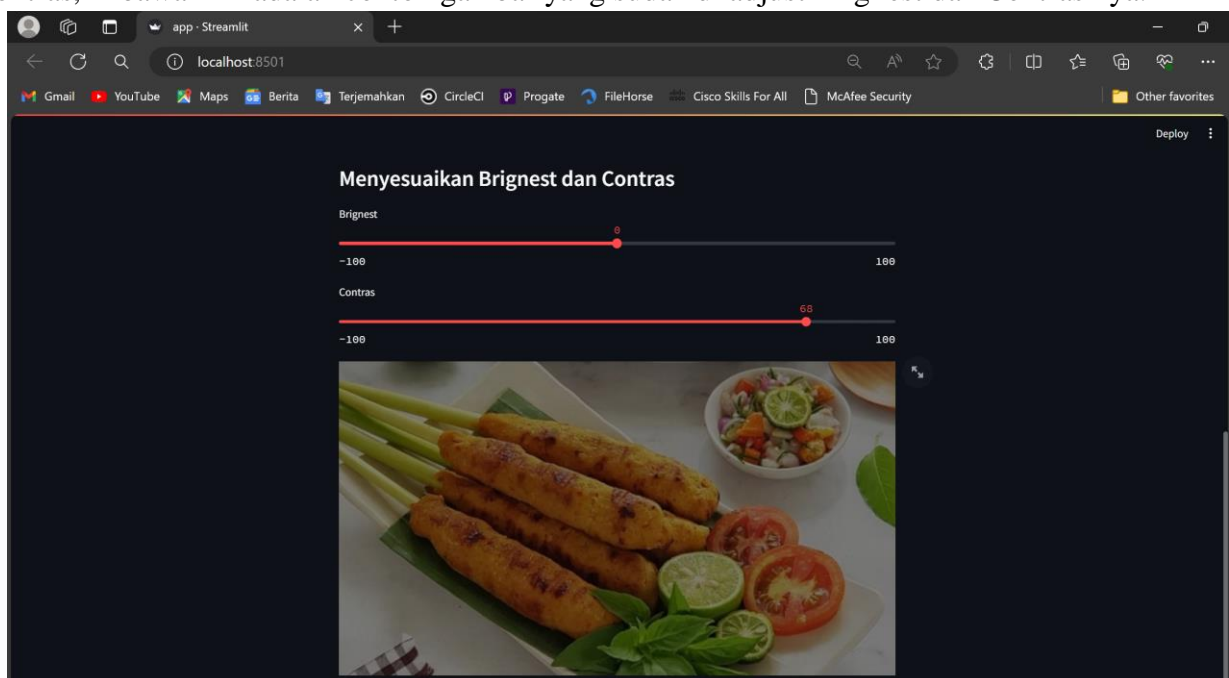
app · Streamlit

localhost:8501

Gmail YouTube Maps Berita Terjemahkan CircleCI Progate FileHorse Cisco Skills For All McAfee Security

Other favorites

Deploy

Menyesuaikan Brignest dan Contras

Brignest

0

-100

100

Contras

68

-100

100